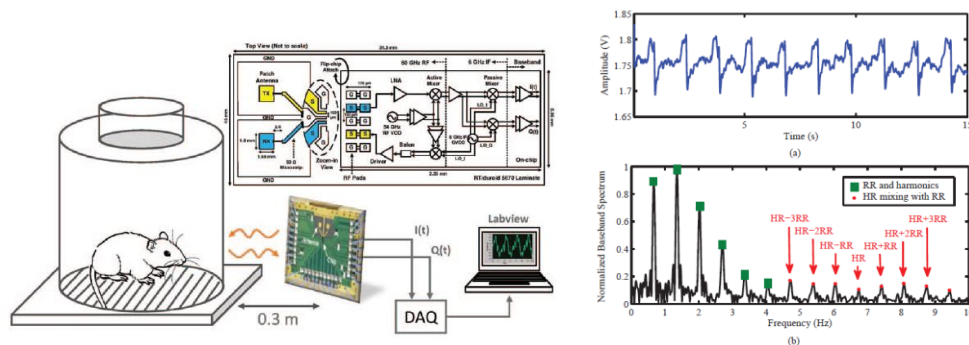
Top View (Not to scale)
25.3 mm
GND
Patch Antenna
TX
RX
1.0 mm
1.55 mm
50 Ω Microstrip
Flip-chip Attach
Zoom-in View
60 GHz RF
6 GHz IF
Baseband
LNA
Active Mixer
Passive Mixer
54 GHz RF VCO
6 GHz IF QVCO
Balun
Driver
LO_I
LO_Q
I(t)
Q(t)
RF Pads
2.25 mm
On-chip
GND
RT/duroid 5870 Laminate
I(t)
Q(t)
Labview
DAQ
0.3 m

1.85
1.8
1.75
1.7
1.65
Amplitude (V)
5
10
15
Time (s)
(a)

1
0.8
0.6
0.4
0.2
0
Normalized Baseband Spectrum
RR and harmonics
HR mixing with RR
HR−3RR
HR−2RR
HR−RR
HR
HR+RR
HR+2RR
HR+3RR
0
1
2
3
4
5
6
7
8
9
10
Frequency (Hz)
(b)